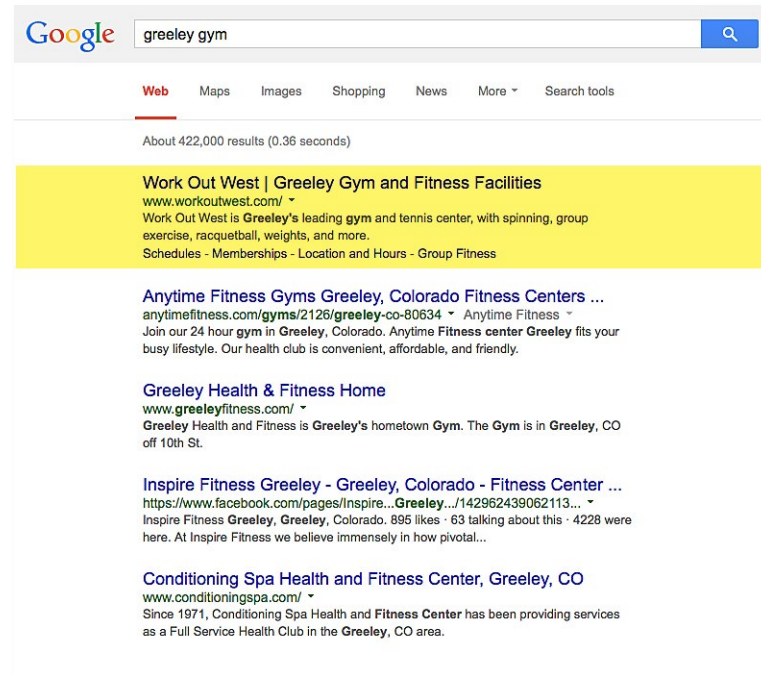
Google greeley gym

Web Maps Images Shopping News More Search tools

About 422,000 results (0.36 seconds)

Work Out West | Greeley Gym and Fitness Facilities
www.workoutwest.com/
Work Out West is Greeley's leading gym and tennis center, with spinning, group exercise, racquetball, weights, and more.
Schedules - Memberships - Location and Hours - Group Fitness

Anytime Fitness Gyms Greeley, Colorado Fitness Centers ...
anytimefitness.com/gyms/2126/greeley-co-80634 Anytime Fitness
Join our 24 hour gym in Greeley, Colorado. Anytime Fitness center Greeley fits your busy lifestyle. Our health club is convenient, affordable, and friendly.

Greeley Health & Fitness Home
www.greeleyfitness.com/
Greeley Health and Fitness is Greeley's hometown Gym. The Gym is in Greeley, CO off 10th St.

Inspire Fitness Greeley - Greeley, Colorado - Fitness Center ...
https://www.facebook.com/pages/Inspire...Greeley.../142962439062113...
Inspire Fitness Greeley, Greeley, Colorado. 895 likes · 63 talking about this · 4228 were here. At Inspire Fitness we believe immensely in how pivotal...

Conditioning Spa Health and Fitness Center, Greeley, CO
www.conditioningspa.com/
Since 1971, Conditioning Spa Health and Fitness Center has been providing services as a Full Service Health Club in the Greeley, CO area.